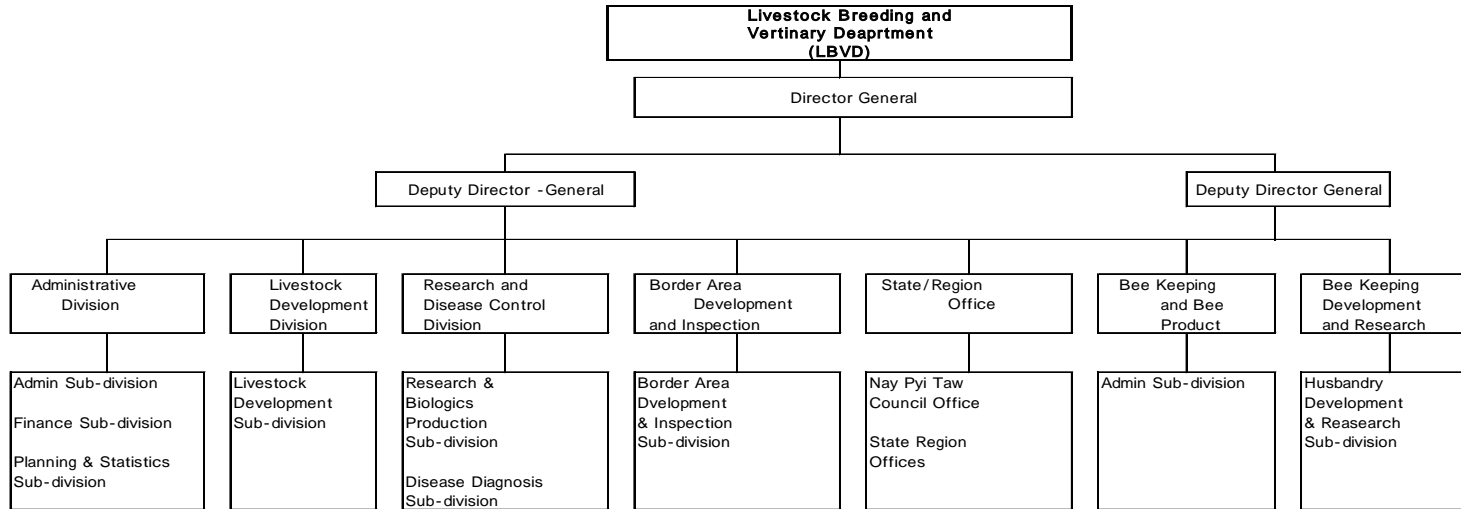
Livestock Breeding and Vertinary Deaprtment (LBVD)

Director General

Deputy Director -General

Deputy Director General

Administrative Division

Livestock Development Division

Research and Disease Control Division

Border Area Development and Inspection

State/Region Office

Bee Keeping and Bee Product

Bee Keeping Development and Research

Admin Sub-division

Finance Sub-division

Planning & Statistics Sub-division

Livestock Development Sub-division

Research & Biologics Production Sub-division

Disease Diagnosis Sub-division

Border Area Dvelopment & Inspection Sub-division

Nay Pyi Taw Council Office

State Region Offices

Admin Sub-division

Husbandry Development & Reasearch Sub-division